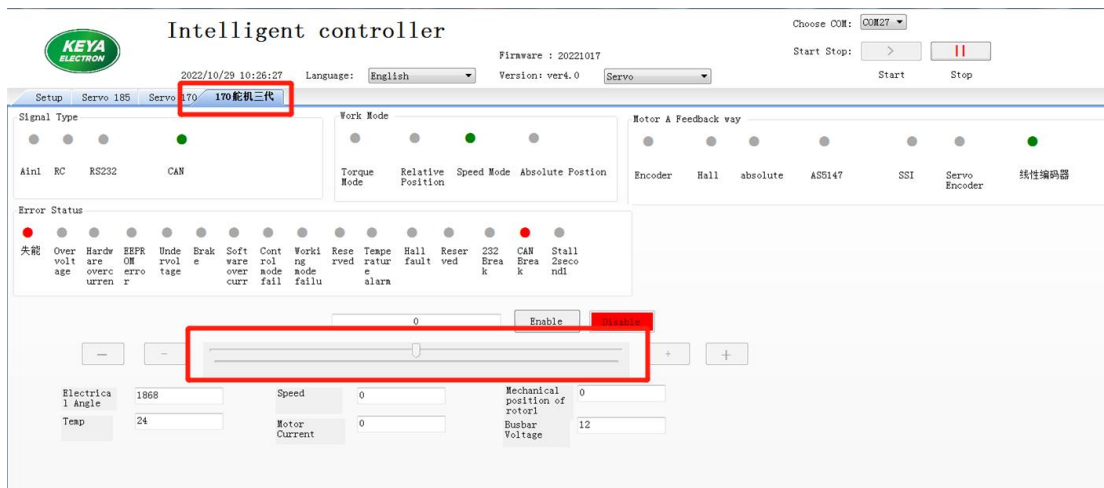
KEYA ELECTRON

Intelligent controller

2022/10/29 10:26:27 Language: English

Firmware : 20221017

Version: ver4.0 Servo

Choose COM: COM27

Start Stop: > ||

Start Stop

Setup Servo 185 Servo 170 170舵机三代

Signal Type

Ain1 RC RS232 CAN

Work Mode

Torque Mode Relative Position Speed Mode Absolute Postion

Motor A Feedback way

Encoder Hall absolute AS5147 SSI Servo Encoder 线性编码器

Error Status

失能 Over voltage Hardware overcurren Undervoltage EEPROM error Brake Software over curr Control mode fail Working mode failu Reserved Temperature alarm Hall fault Reserved 232 Break CAN Break Stall 2second1

0 Enable Disable

— - + +

Electrical Angle 1868

Temp 24

Speed 0

Motor Current 0

Mechanical position of rotor1 0

Busbar Voltage 12